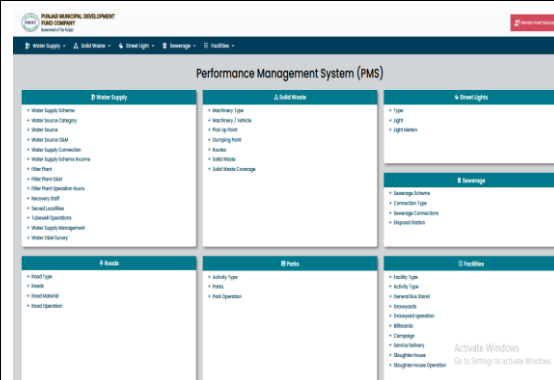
PUNJAB MUNICIPAL DEVELOPMENT FUND COMPANY
Government of The Punjab

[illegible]

Water Supply ▾ Solid Waste ▾ Street Light ▾ Sewerage ▾ Facilities ▾

Performance Management System (PMS)

Water Supply
+ Water Supply Scheme
+ Water Source Category
+ Water Source
+ Water Source O&M
+ Water Supply Connection
+ Water Supply Scheme Income
+ Filter Plant
+ Filter Plant O&M
+ Filter Plant Operation Hours
+ Recovery Staff
+ Served Localities
+ Tubewell Operations
+ Water Supply Management
+ Water O&M Survey

Solid Waste
+ Machinery Type
+ Machinery / Vehicle
+ Pick Up Point
+ Dumping Point
+ Routes
+ Solid Waste
+ Solid Waste Coverage

Street Lights
+ Type
+ Light
+ Light Meters

Sewerage
+ Sewerage Scheme
+ Connection Type
+ Sewerage Connections
+ Disposal Station

Roads
+ Road Type
+ Roads
+ Road Material
+ Road Operation

Parks
+ Activity Type
+ Parks
+ Park Operation

Facilities
+ Facility Type
+ Activity Type
+ General Bus Stand
+ Skyways
+ Skyways operation
+ Billboards
+ Campaign
+ Service Delivery
+ Slaughter House
+ Slaughter House Operation

Activate Windows
Go to Settings to activate Windows.